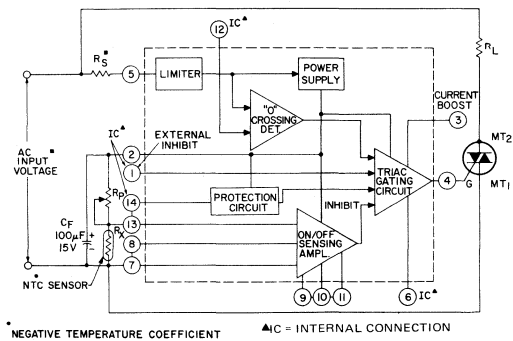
12 IC▲

$R_S$■

5

LIMITER

POWER SUPPLY

$R_L$

"0" CROSSING DET.

CURRENT BOOST

3

MT2

AC INPUT VOLTAGE■

IC▲

EXTERNAL INHIBIT

2

1

TRIAC GATING CIRCUIT

4

G

MT1

$R_P$

14

PROTECTION CIRCUIT

INHIBIT

$C_F$ 100μF 15V

13

$R_X$

8

ON/OFF SENSING AMPL.

7

• NTC SENSOR

9

10

11

6

IC▲

• NEGATIVE TEMPERATURE COEFFICIENT

▲IC = INTERNAL CONNECTION